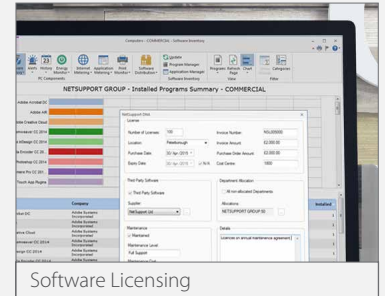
Computers - COMMERCIAL - Software Inventory

PC Components

Internet Metering

Application Metering

Print Monitor

Software Distribution

Program Manager

Application Manager

Software Inventory

Program Refresh Chart

View

Page

Categories

Filter

NETSUPPORT GROUP - Installed Programs Summary - COMMERCIAL

Adobe Acrobat DC

Adobe AIR

Adobe Creative Cloud

Dreamweaver CC 2014

Illustrator CC 2014

InDesign CC 2014

Photoshop CC 2014

Premiere Pro CC 2014

Touch App Plugins

Company

Adobe Systems Incorporated

Adobe Systems Incorporated

Adobe Systems Incorporated

Adobe Systems Incorporated

Installed

NetSupport DNA

License

Number of Licenses 100

Location Peterborough

Purchase Date 30 Apr 2015

Expiry Date 30 Apr 2016 N/A

Invoice Number INV,000000

Invoice Amount £2,000.00

Purchase Order Amount £2,000.00

Cost Centre 1000

Third Party Software

Third Party Software

Supplier

NetSupport Ltd

Department Allocation

All non-allocated Departments

Allocations

NETSUPPORT GROUP 50

Maintenance

Maintained

Maintenance Level

Details

Licenses on annual maintenance agreement

Software Licensing